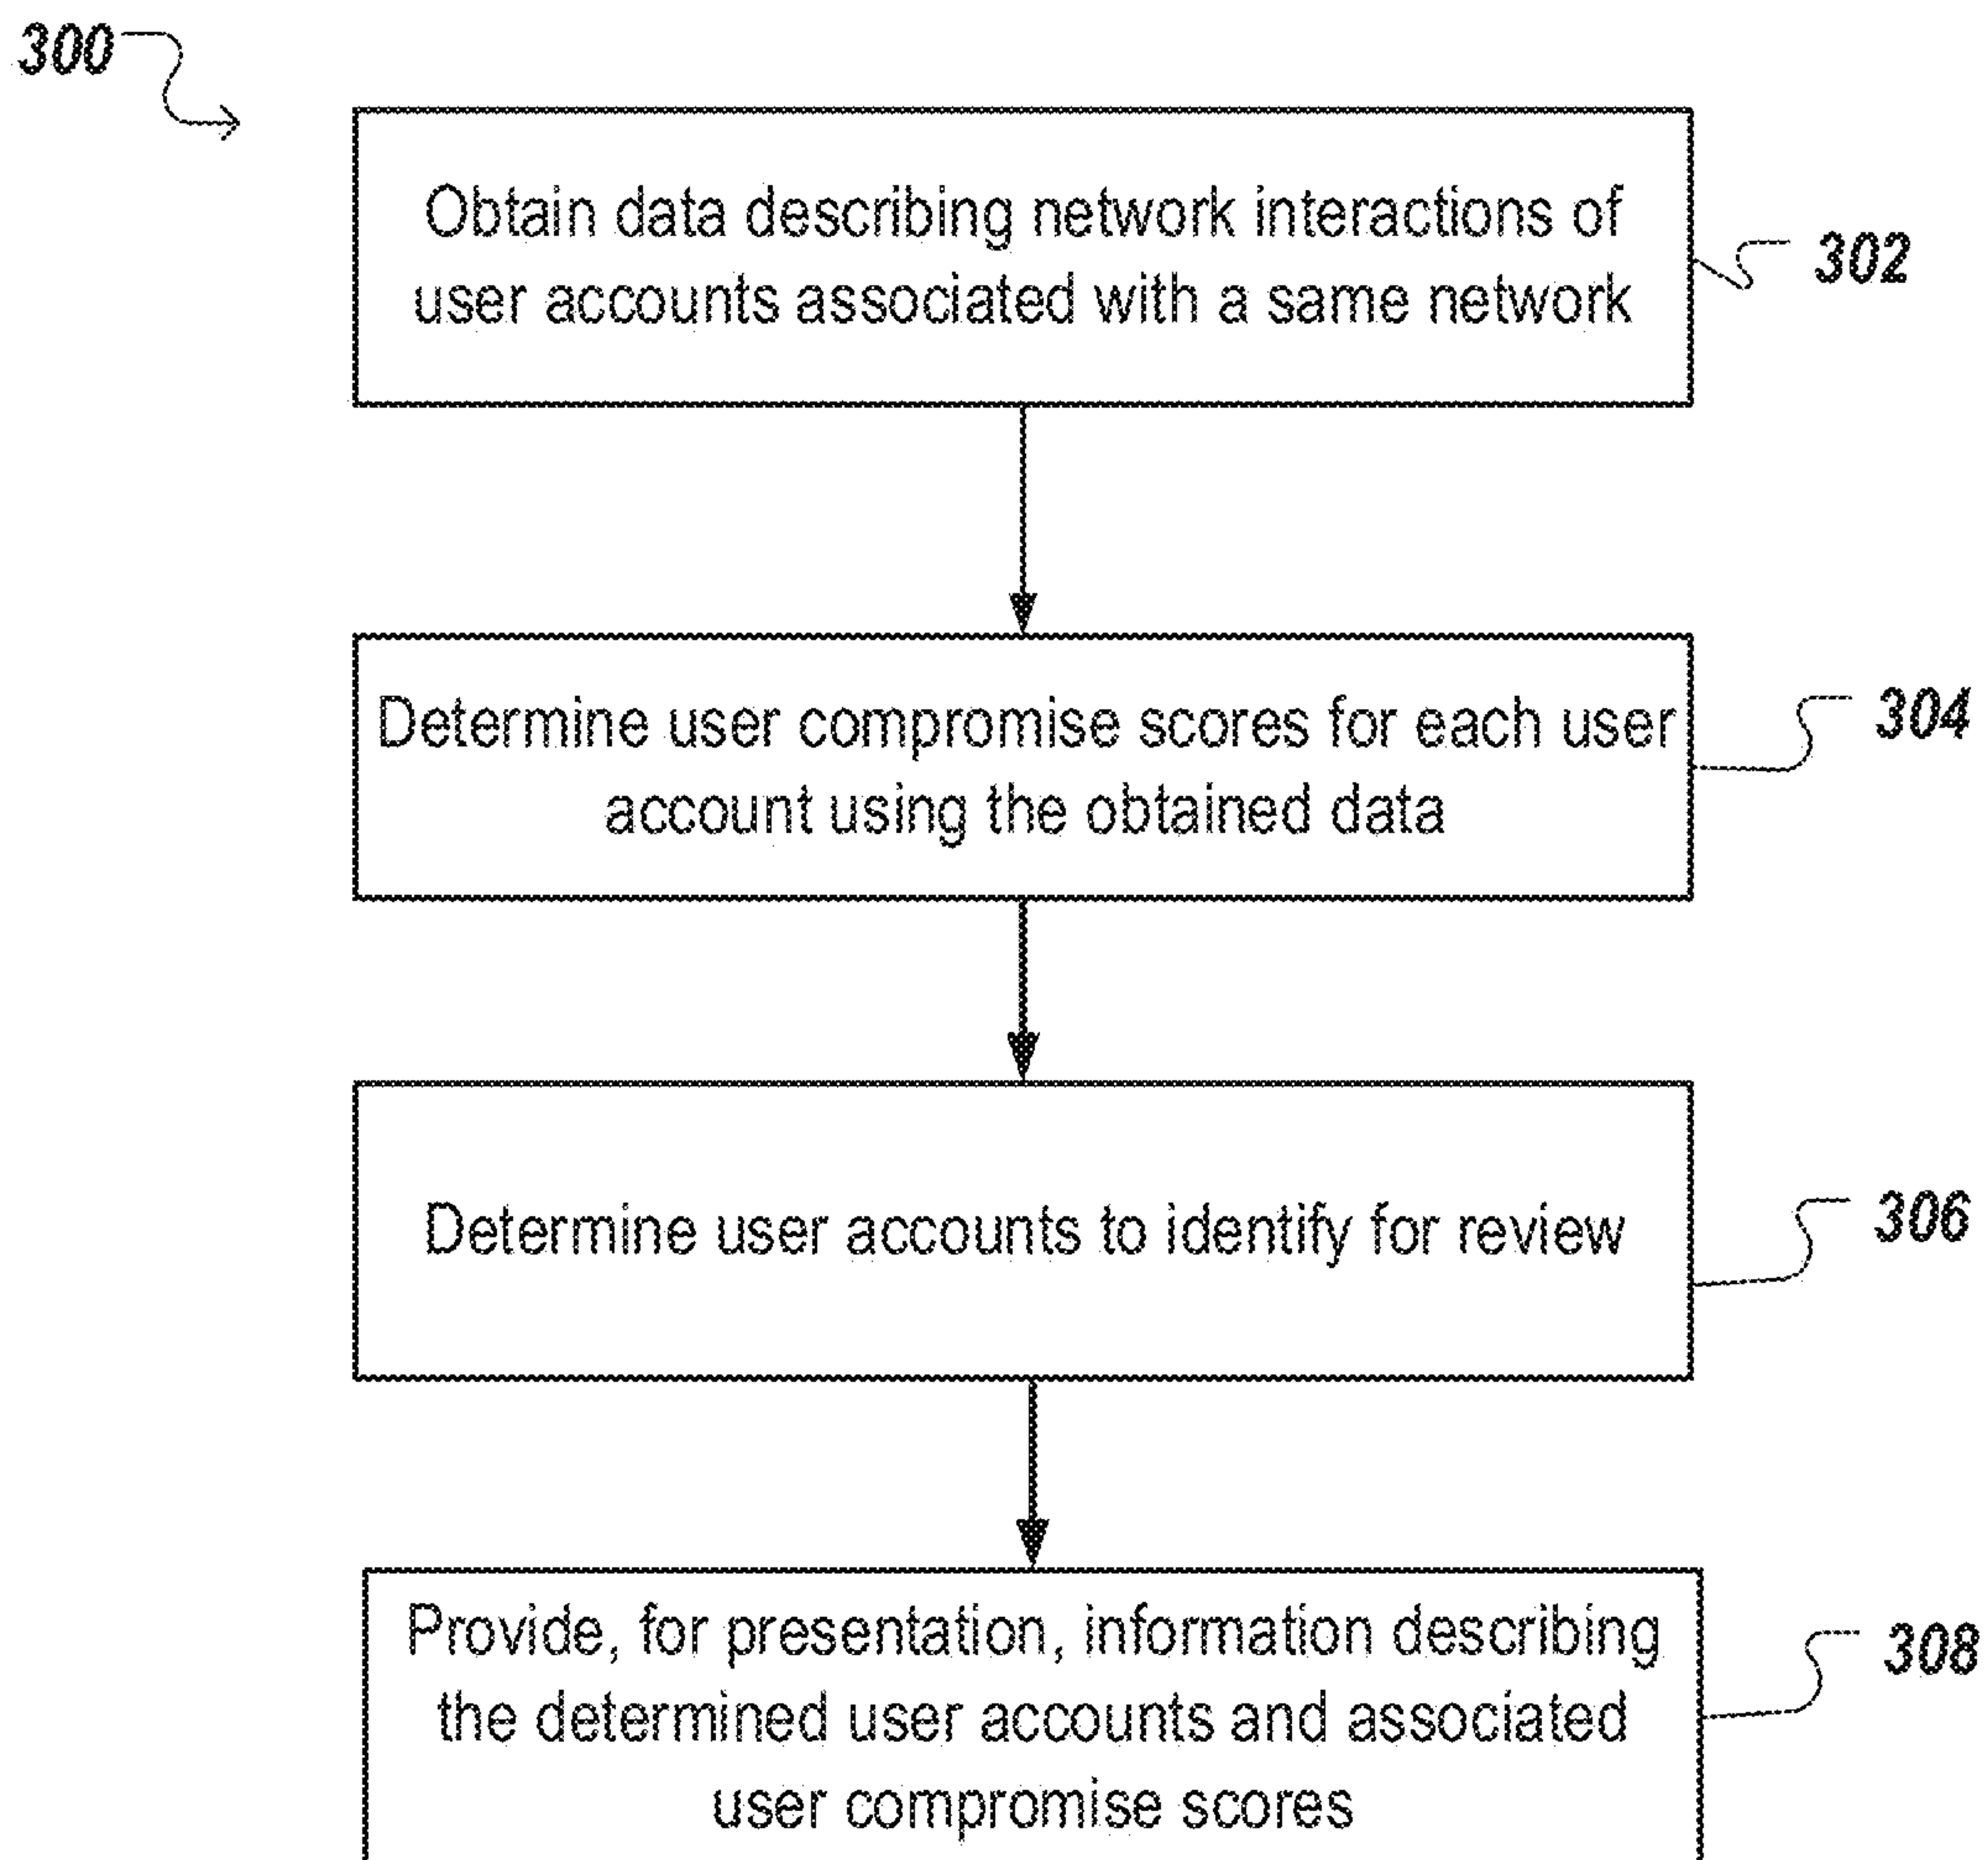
300

Obtain data describing network interactions of user accounts associated with a same network

302

Determine user compromise scores for each user account using the obtained data

304

Determine user accounts to identify for review

306

Provide, for presentation, information describing the determined user accounts and associated user compromise scores

308